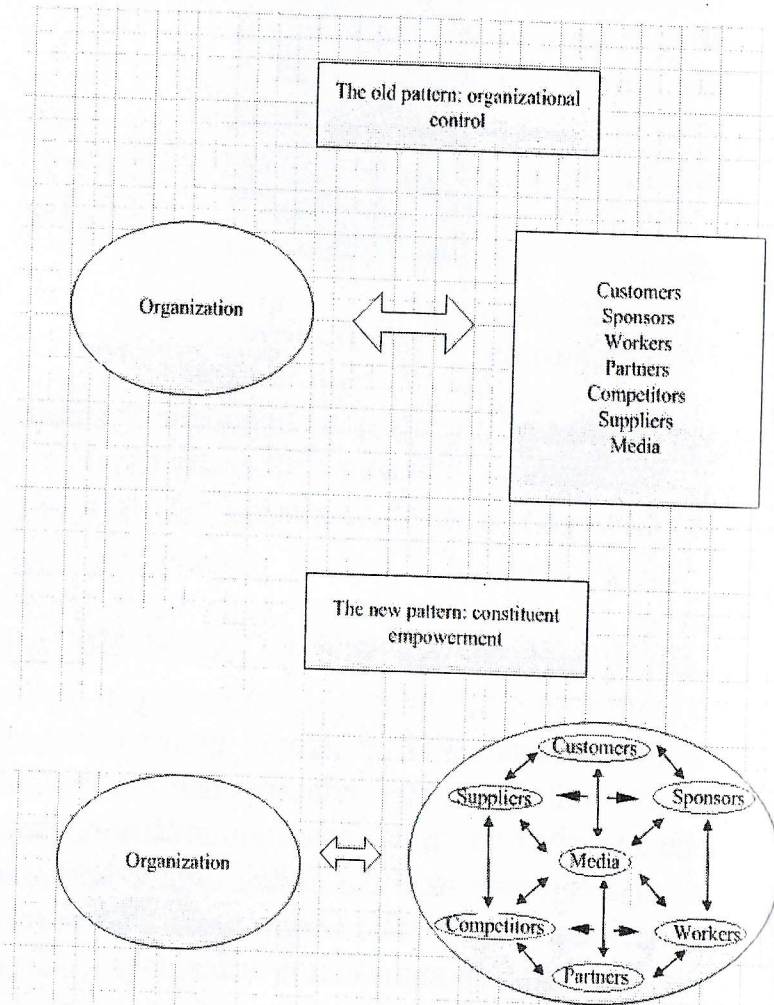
The old pattern: organizational control

Organization

Customers
Sponsors
Workers
Partners
Competitors
Suppliers
Media

The new pattern: constituent empowerment

Organization

Customers
Suppliers
Sponsors
Media
Competitors
Workers
Partners